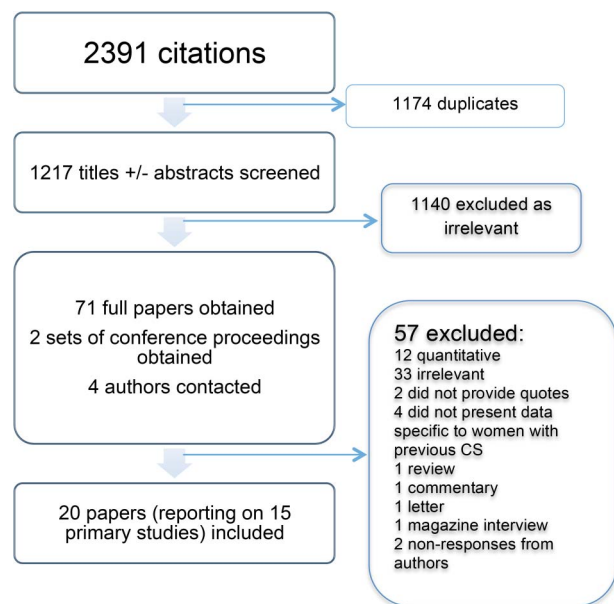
2391 citations

1174 duplicates

1217 titles +/- abstracts screened

1140 excluded as irrelevant

71 full papers obtained

2 sets of conference proceedings obtained

4 authors contacted

57 excluded:
12 quantitative
33 irrelevant
2 did not provide quotes
4 did not present data specific to women with previous CS
1 review
1 commentary
1 letter
1 magazine interview
2 non-responses from authors

20 papers (reporting on 15 primary studies) included